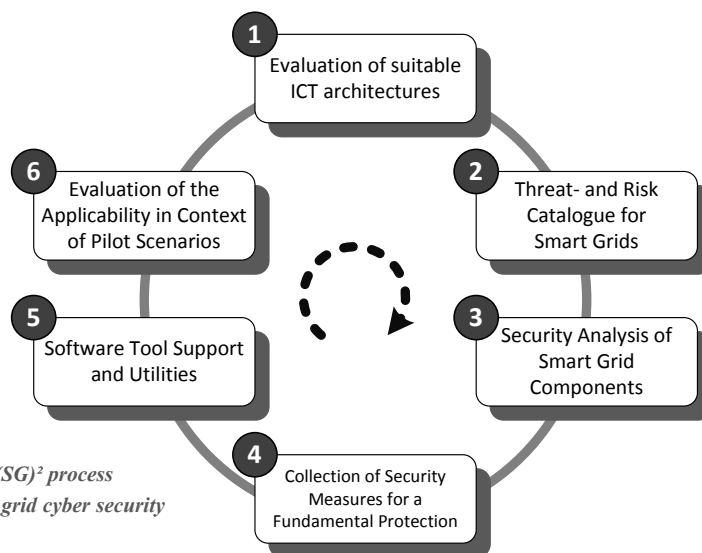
1
Evaluation of suitable ICT architectures

2
Threat- and Risk Catalogue for Smart Grids

3
Security Analysis of Smart Grid Components

4
Collection of Security Measures for a Fundamental Protection

5
Software Tool Support and Utilities

6
Evaluation of the Applicability in Context of Pilot Scenarios

(SG)² process
grid cyber security